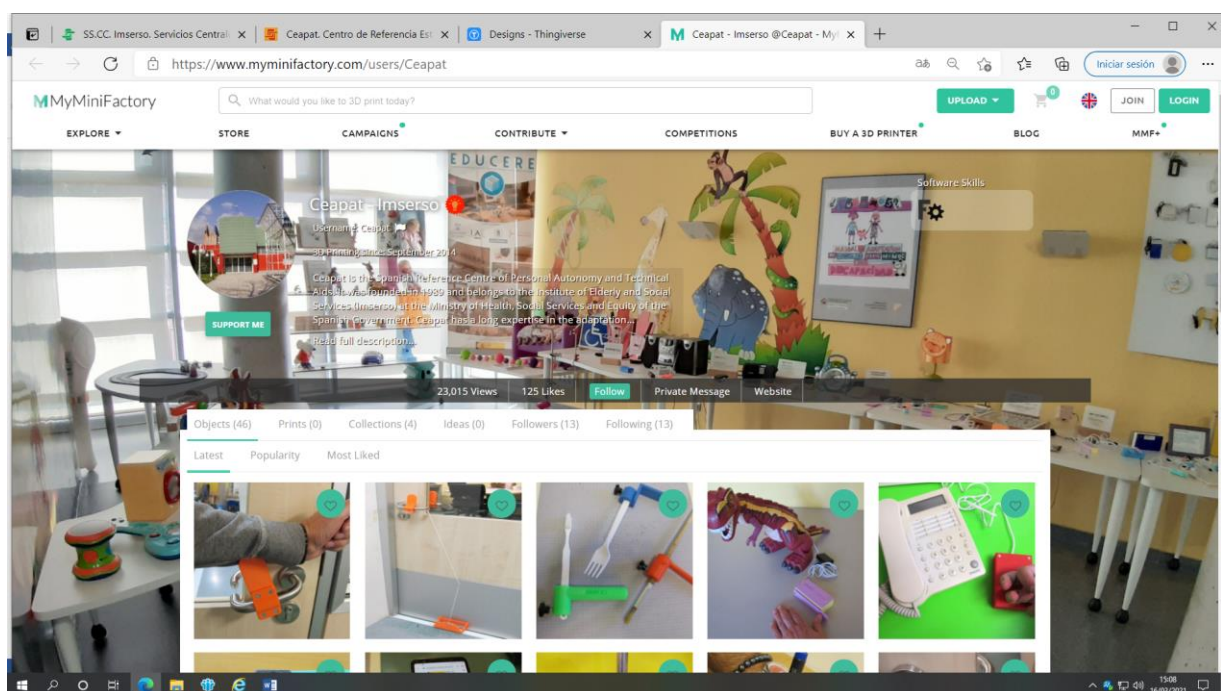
SS.CC. Imserso. Servicios Central ×
Ceapat. Centro de Referencia Est ×
Designs - Thingiverse ×
Ceapat - Imserso @Ceapat - My ×
+

https://www.myminifactory.com/users/Ceapat

Iniciar sesión

MyMiniFactory
What would you like to 3D print today?
UPLOAD
0
JOIN
LOGIN

EXPLORE
STORE
CAMPAIGNS
CONTRIBUTE
COMPETITIONS
BUY A 3D PRINTER
BLOG
MMF+

EDUCERE

Ceapat - Imserso
Username: Ceapat
3D Printing since: September 2014
Ceapat is the Spanish Reference Centre of Personal Autonomy and Technical Aids. It was founded in 1989 and belongs to the Institute of Elderly and Social Services (Imserso) at the Ministry of Health, Social Services and Equity of the Spanish Government. Ceapat has a long expertise in the adaptation...
Read full description...
SUPPORT ME

Software Skills

23,015 Views
125 Likes
Follow
Private Message
Website

Objects (46)
Prints (0)
Collections (4)
Ideas (0)
Followers (13)
Following (13)

Latest
Popularity
Most Liked

15:08
16/03/2021